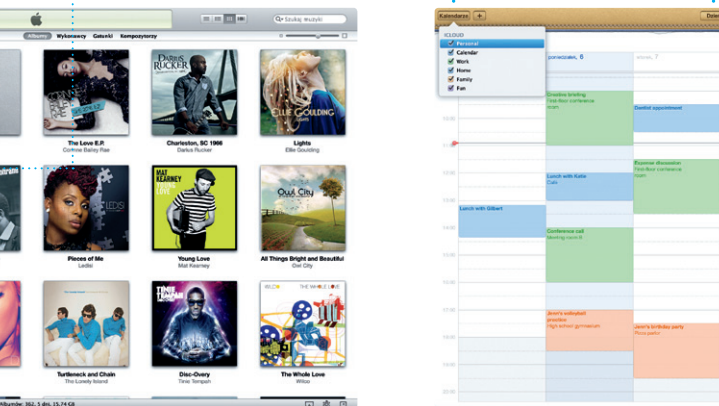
Szukaj muzyki
Albumy Wykonawcy Gatunki Kompozytorzy
The Love E.P.
Corinne Bailey Rae
Charleston, SC 1966
Darius Rucker
Lights
Ellie Goulding
Pieces of Me
Ledisi
Young Love
Mat Kearney
All Things Bright and Beautiful
Owl City
Turtleneck and Chain
The Lonely Island
Disc-Overy
Tinie Tempah
The Whole Love
Wilco
Albumy: 362, 5 dni, 15,74 GB

Kalendarze +
ICLOUD
Personal
Calendar
Work
Home
Family
Fun
poniedziałek, 6
Dzisiaj
Creative briefing
First-floor conference room
Dentist appointment
Lunch with Katie
Cafe
Lunch with Gilbert
Business discussion
First-floor conference room
Conference call
Meeting room B
Jane's volleyball practice
High school gymnasium
Jane's birthday party
Pizza parlor